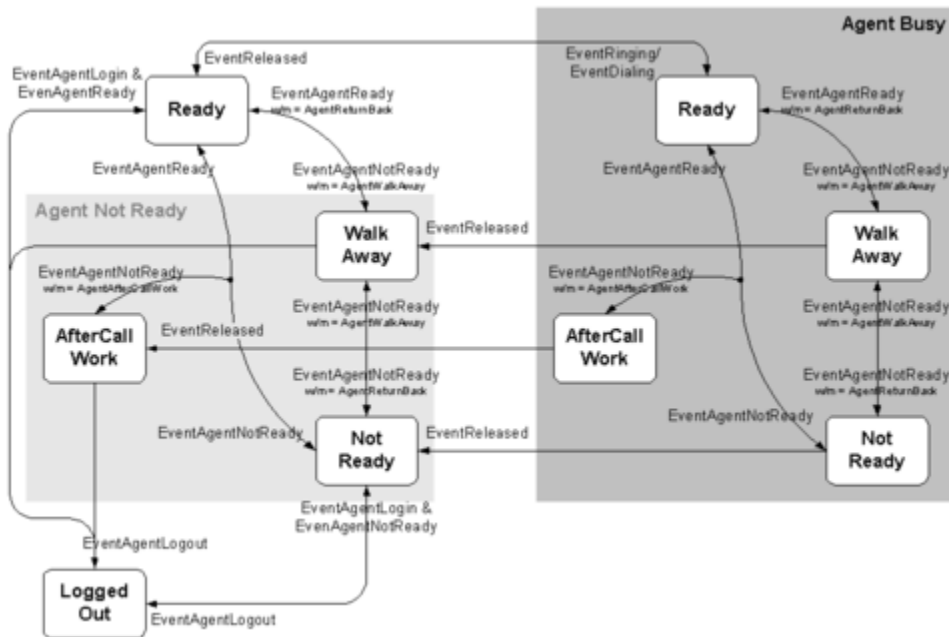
Agent Busy

EventReleased

EventRinging/ EventDialing

EventAgentLogin & EvenAgentReady

Ready

EventAgentReady w/m = AgentReturnBack

Ready

EventAgentReady w/m = AgentReturnBack

EventAgentReady

EventAgentNotReady w/m = AgentWalkAway

EventAgentReady

EventAgentNotReady w/m = AgentWalkAway

Agent Not Ready

Walk Away

EventReleased

Walk Away

EventAgentNotReady w/m = AgentAfterCallWork

EventAgentNotReady w/m = AgentAfterCallWork

EventAgentNotReady w/m = AgentWalkAway

EventAgentNotReady w/m = AgentWalkAway

AfterCall Work

EventReleased

AfterCall Work

EventAgentNotReady w/m = AgentReturnBack

EventAgentNotReady w/m = AgentReturnBack

EventAgentNotReady

EventAgentNotReady

Not Ready

EventReleased

Not Ready

EventAgentLogin & EvenAgentNotReady

EventAgentLogout

Logged Out

EventAgentLogout